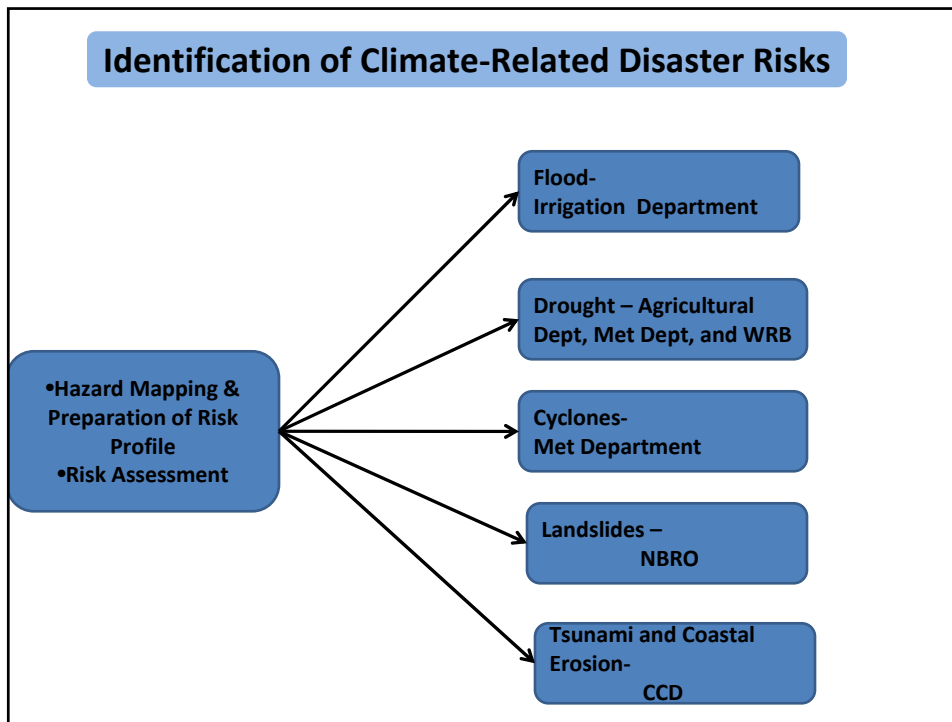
Identification of Climate-Related Disaster Risks

•Hazard Mapping & Preparation of Risk Profile
•Risk Assessment

Flood-
Irrigation Department

Drought – Agricultural Dept, Met Dept, and WRB

Cyclones-
Met Department

Landslides –
NBRO

Tsunami and Coastal Erosion-
CCD